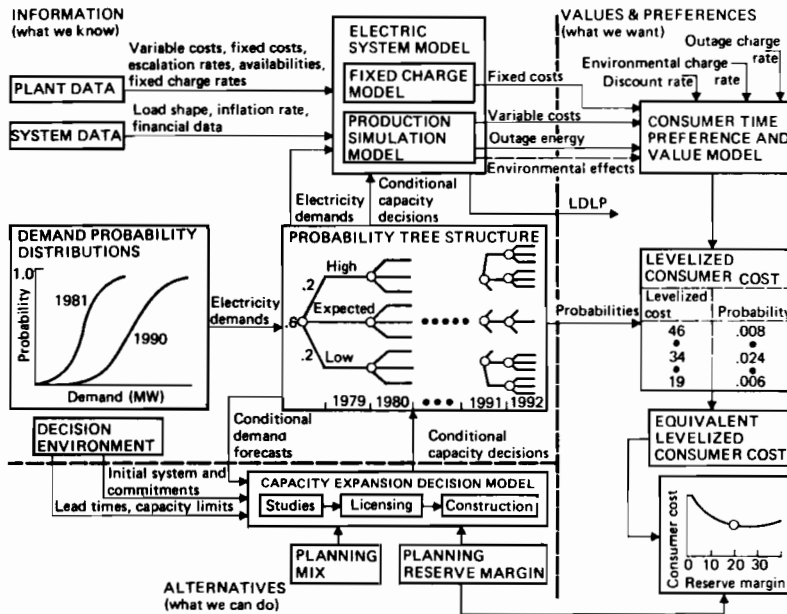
INFORMATION
(what we know)

Variable costs, fixed costs, escalation rates, availabilities, fixed charge rates

PLANT DATA

Load shape, inflation rate, financial data

SYSTEM DATA

ELECTRIC SYSTEM MODEL

FIXED CHARGE MODEL

PRODUCTION SIMULATION MODEL

Fixed costs

Variable costs

Outage energy

Environmental effects

VALUES & PREFERENCES
(what we want)

Outage charge rate

Environmental charge rate

Discount rate

CONSUMER TIME PREFERENCE AND VALUE MODEL

Electricity demands

Conditional capacity decisions

LDLP

DEMAND PROBABILITY DISTRIBUTIONS

1.0

Probability

1981

1990

Demand (MW)

Electricity demands

PROBABILITY TREE STRUCTURE

.2

High

.6

Expected

.2

Low

1979 | 1980 | ••• | 1991 | 1992

Probabilities

LEVELIZED CONSUMER COST

| Levelized cost | Probability |
|---|---|
| 46 | .008 |
| • | • |
| 34 | .024 |
| • | • |
| 19 | .006 |

EQUIVALENT LEVELIZED CONSUMER COST

DECISION ENVIRONMENT

Conditional demand forecasts

Conditional capacity decisions

Initial system and commitments

Lead times, capacity limits

CAPACITY EXPANSION DECISION MODEL

Studies

Licensing

Construction

PLANNING MIX

PLANNING RESERVE MARGIN

Consumer cost

0 10 20 30

Reserve margin

ALTERNATIVES
(what we can do)